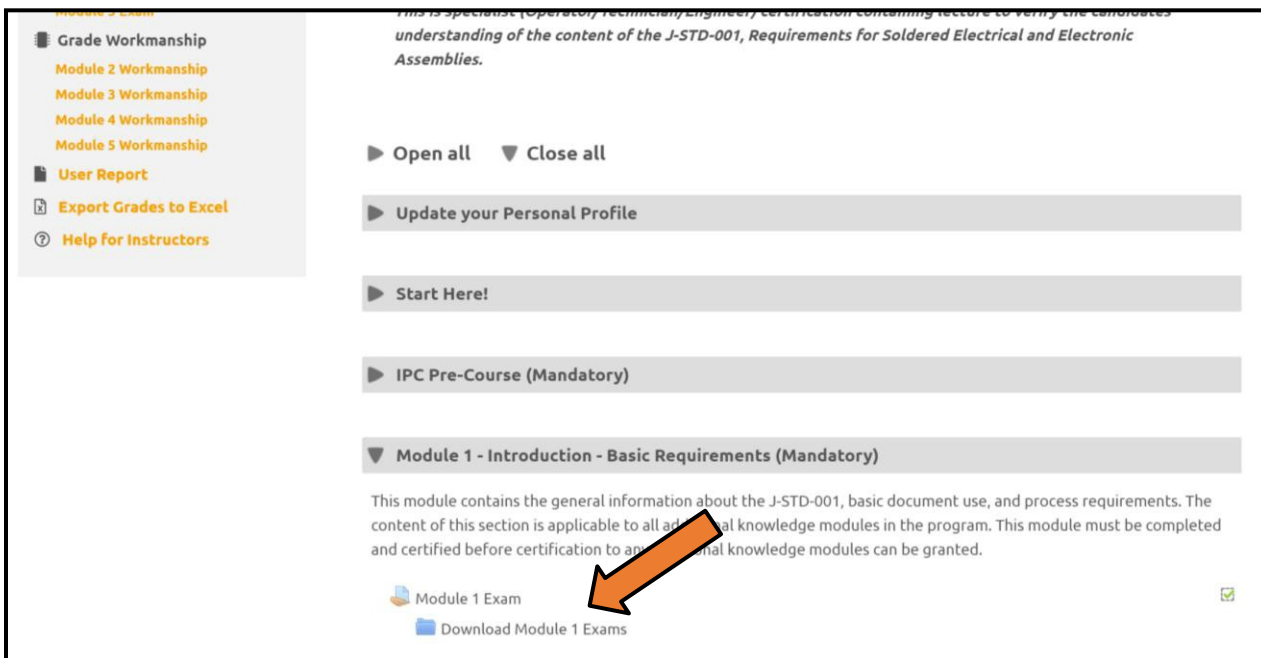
Module 5 Exam
Grade Workmanship
Module 2 Workmanship
Module 3 Workmanship
Module 4 Workmanship
Module 5 Workmanship
User Report
Export Grades to Excel
Help for Instructors

This is specialist (Operator/ Technician/Engineer) certification containing lecture to verify the candidates understanding of the content of the J-STD-001, Requirements for Soldered Electrical and Electronic Assemblies.

Open all Close all

Update your Personal Profile

Start Here!

IPC Pre-Course (Mandatory)

Module 1 - Introduction - Basic Requirements (Mandatory)

This module contains the general information about the J-STD-001, basic document use, and process requirements. The content of this section is applicable to all ad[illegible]al knowledge modules in the program. This module must be completed and certified before certification to an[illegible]nal knowledge modules can be granted.

Module 1 Exam

Download Module 1 Exams